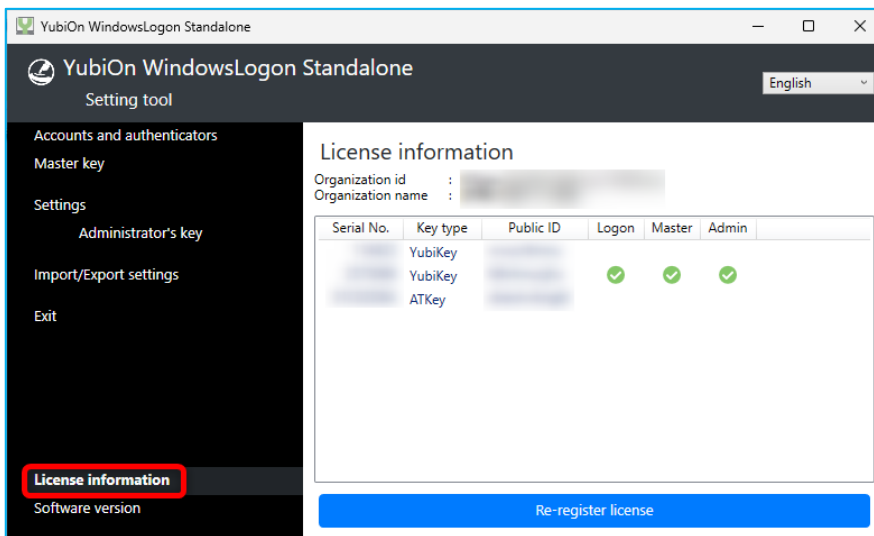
YubiOn WindowsLogon Standalone

YubiOn WindowsLogon Standalone
Setting tool

English

Accounts and authenticators
Master key
Settings
Administrator's key
Import/Export settings
Exit

License information
Software version

License information
Organization id :
Organization name :

| Serial No. | Key type | Public ID | Logon | Master | Admin |
|---|---|---|---|---|---|
| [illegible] | YubiKey | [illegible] | | | |
| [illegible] | YubiKey | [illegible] | | | |
| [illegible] | ATKey | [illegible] | | | |

Re-register license